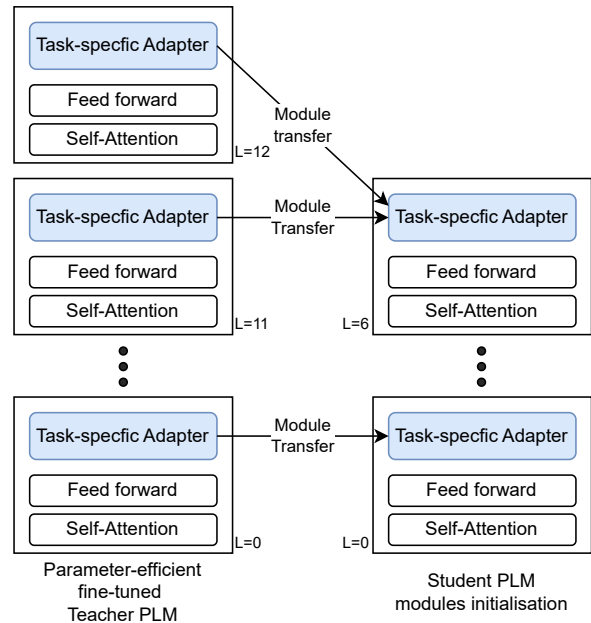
Task-specfic Adapter

Feed forward

Self-Attention

L=12

Module transfer

Task-specfic Adapter

Feed forward

Self-Attention

L=11

Module Transfer

Task-specfic Adapter

Feed forward

Self-Attention

L=6

Task-specfic Adapter

Feed forward

Self-Attention

L=0

Module Transfer

Task-specfic Adapter

Feed forward

Self-Attention

L=0

Parameter-efficient fine-tuned Teacher PLM

Student PLM modules initialisation